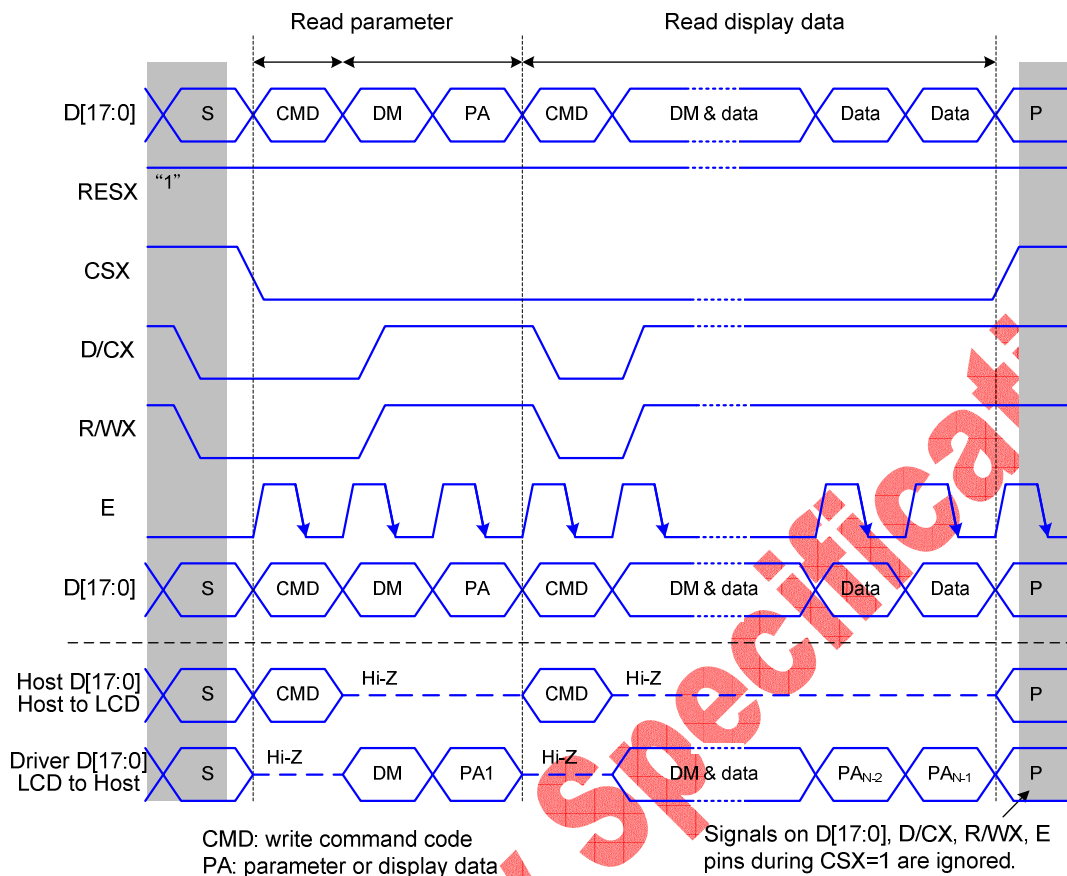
Read parameter

Read display data

D[17:0]

S

CMD

DM

PA

CMD

DM & data

Data

Data

P

RESX

"1"

CSX

D/CX

R/WX

E

D[17:0]

S

CMD

DM

PA

CMD

DM & data

Data

Data

P

Host D[17:0]
Host to LCD

S

CMD

Hi-Z

CMD

Hi-Z

P

Driver D[17:0]
LCD to Host

S

Hi-Z

DM

PA1

Hi-Z

DM & data

$PA_{N-2}$

$PA_{N-1}$

P

CMD: write command code
PA: parameter or display data

Signals on D[17:0], D/CX, R/WX, E pins during CSX=1 are ignored.

Specificati